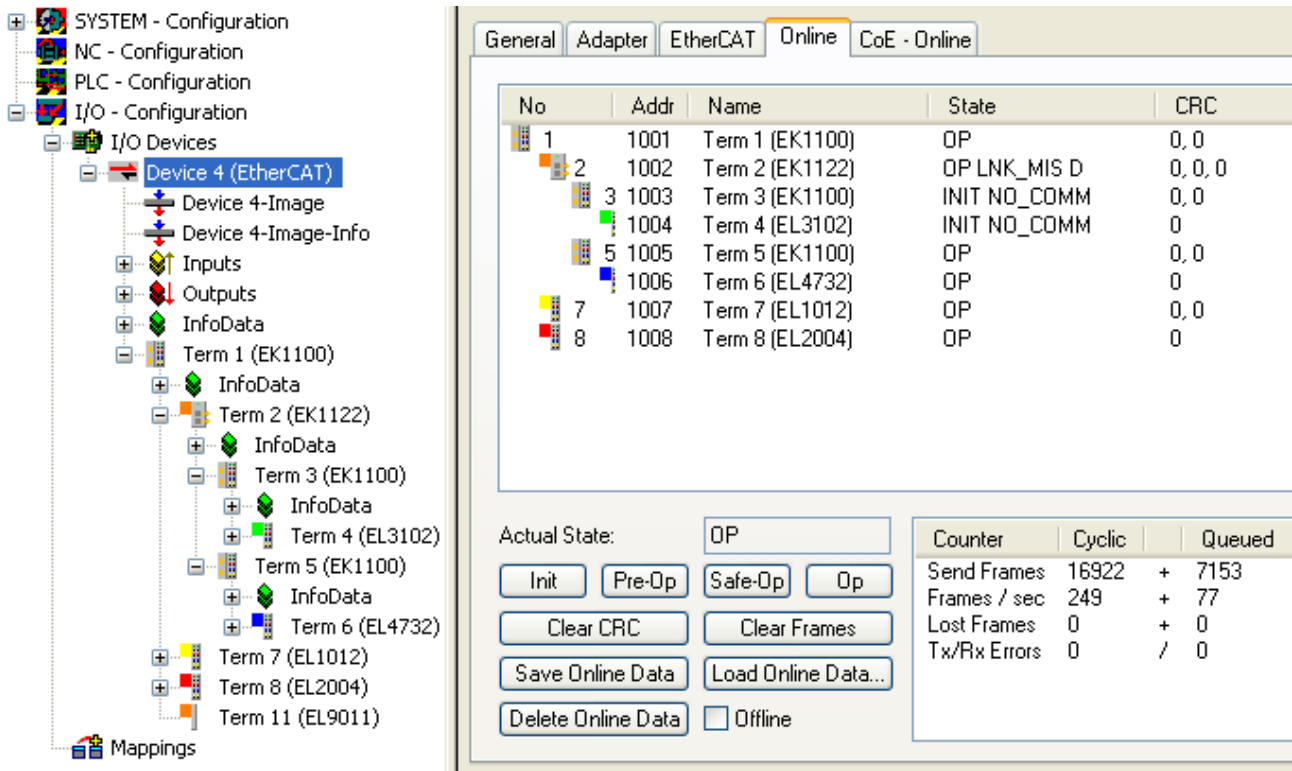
SYSTEM - Configuration
NC - Configuration
PLC - Configuration
I/O - Configuration
I/O Devices
Device 4 (EtherCAT)
Device 4-Image
Device 4-Image-Info
Inputs
Outputs
InfoData
Term 1 (EK1100)
InfoData
Term 2 (EK1122)
InfoData
Term 3 (EK1100)
InfoData
Term 4 (EL3102)
Term 5 (EK1100)
InfoData
Term 6 (EL4732)
Term 7 (EL1012)
Term 8 (EL2004)
Term 11 (EL9011)
Mappings

General | Adapter | EtherCAT | Online | CoE - Online

| No | Addr | Name | State | CRC |
|---|---|---|---|---|
| 1 | 1001 | Term 1 (EK1100) | OP | 0, 0 |
| 2 | 1002 | Term 2 (EK1122) | OP LNK_MIS D | 0, 0, 0 |
| 3 | 1003 | Term 3 (EK1100) | INIT NO_COMM | 0, 0 |
| | 1004 | Term 4 (EL3102) | INIT NO_COMM | 0 |
| 5 | 1005 | Term 5 (EK1100) | OP | 0, 0 |
| | 1006 | Term 6 (EL4732) | OP | 0 |
| 7 | 1007 | Term 7 (EL1012) | OP | 0, 0 |
| 8 | 1008 | Term 8 (EL2004) | OP | 0 |

Actual State: OP
Init | Pre-Op | Safe-Op | Op
Clear CRC | Clear Frames
Save Online Data | Load Online Data...
Delete Online Data | Offline

| Counter | Cyclic | | Queued |
|---|---|---|---|
| Send Frames | 16922 | + | 7153 |
| Frames / sec | 249 | + | 77 |
| Lost Frames | 0 | + | 0 |
| Tx/Rx Errors | 0 | / | 0 |